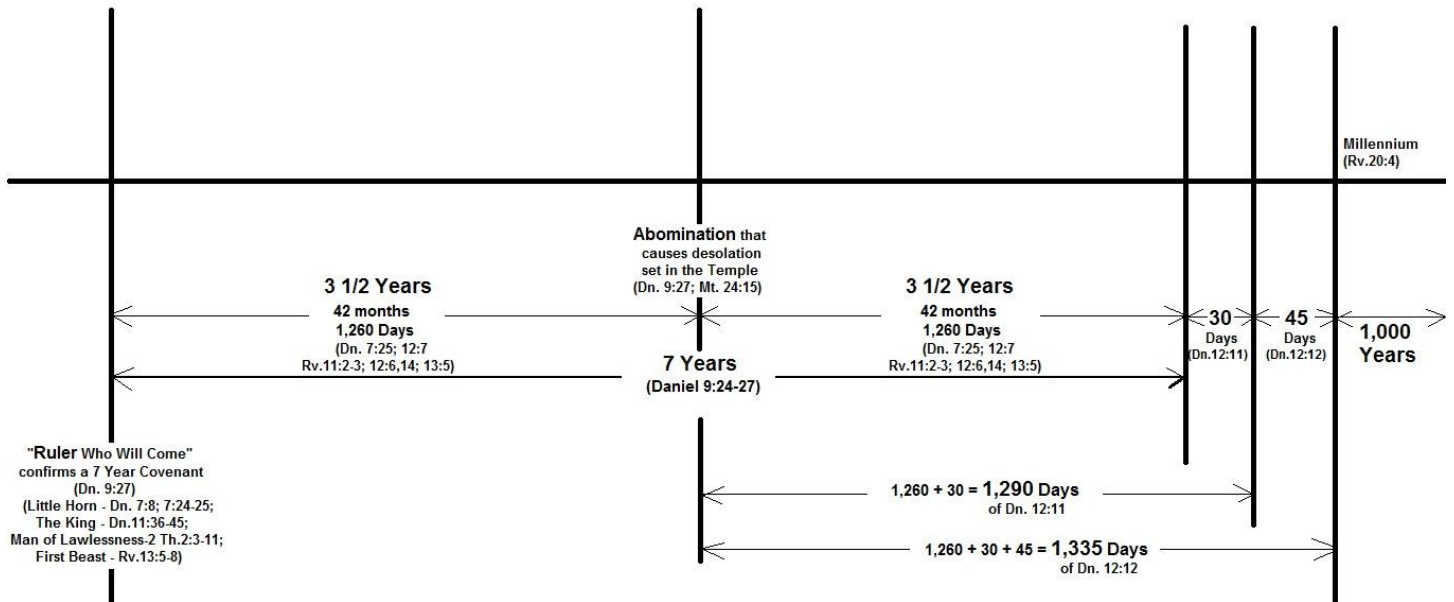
Millennium
(Rv.20:4)

Abomination that causes desolation set in the Temple
(Dn. 9:27; Mt. 24:15)

3 1/2 Years
42 months
1,260 Days
(Dn. 7:25; 12:7
Rv.11:2-3; 12:6,14; 13:5)

3 1/2 Years
42 months
1,260 Days
(Dn. 7:25; 12:7
Rv.11:2-3; 12:6,14; 13:5)

30
Days
(Dn.12:11)

45
Days
(Dn.12:12)

1,000
Years

7 Years
(Daniel 9:24-27)

"Ruler Who Will Come"
confirms a 7 Year Covenant
(Dn. 9:27)
(Little Horn - Dn. 7:8; 7:24-25;
The King - Dn.11:36-45;
Man of Lawlessness-2 Th.2:3-11;
First Beast - Rv.13:5-8)

1,260 + 30 = 1,290 Days
of Dn. 12:11

1,260 + 30 + 45 = 1,335 Days
of Dn. 12:12